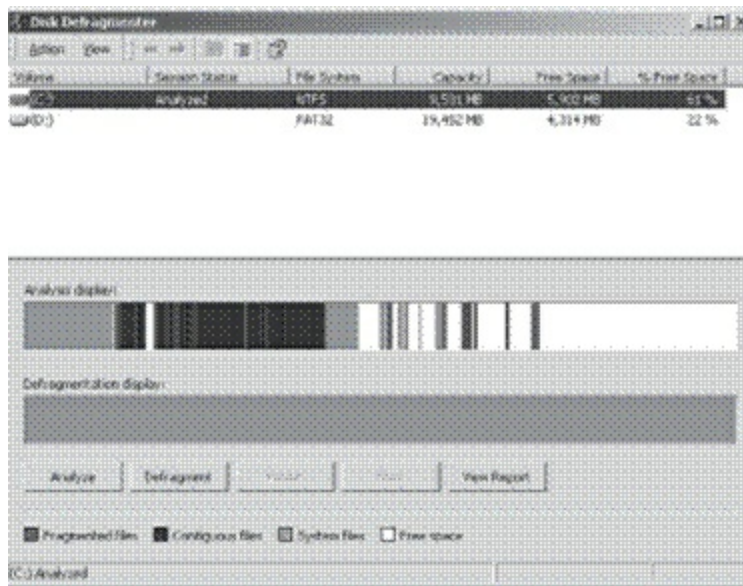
Disk Defragmenter

Action View

| Volume | Session Status | File System | Capacity | Free Space | % Free Space |
|---|---|---|---|---|---|
| (C:) | Analyzed | NTFS | 9,531 MB | 5,902 MB | 61 % |
| (D:) | | FAT32 | 19,452 MB | 4,314 MB | 22 % |

Analysis display:

Defragmentation display:

Analyze Defragment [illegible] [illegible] View Report

Fragmented files Contiguous files System files Free space

(C:) Analyzed